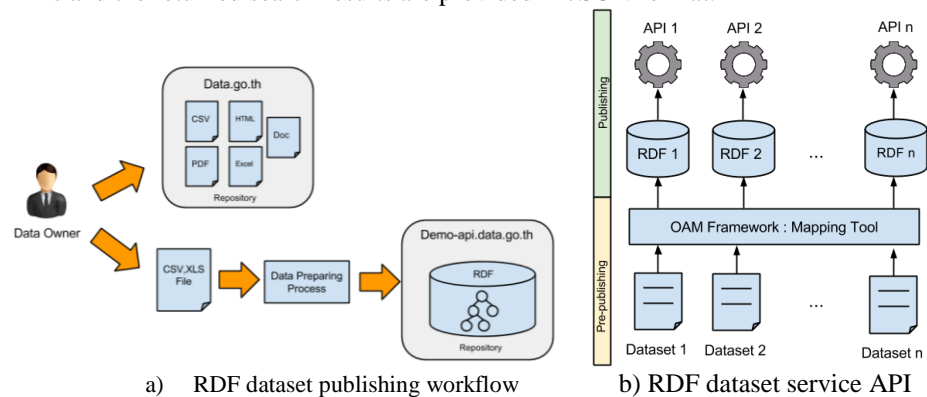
Data.go.th

CSV

HTML

Doc

PDF

Excel

Repository

Data Owner

CSV,XLS File

Data Preparing Process

Demo-api.data.go.th

RDF

Repository

Publishing

Pre-publishing

API 1

API 2

API n

RDF 1

RDF 2

...

RDF n

OAM Framework : Mapping Tool

...

Dataset 1

Dataset 2

Dataset n

a) RDF dataset publishing workflow

b) RDF dataset service API